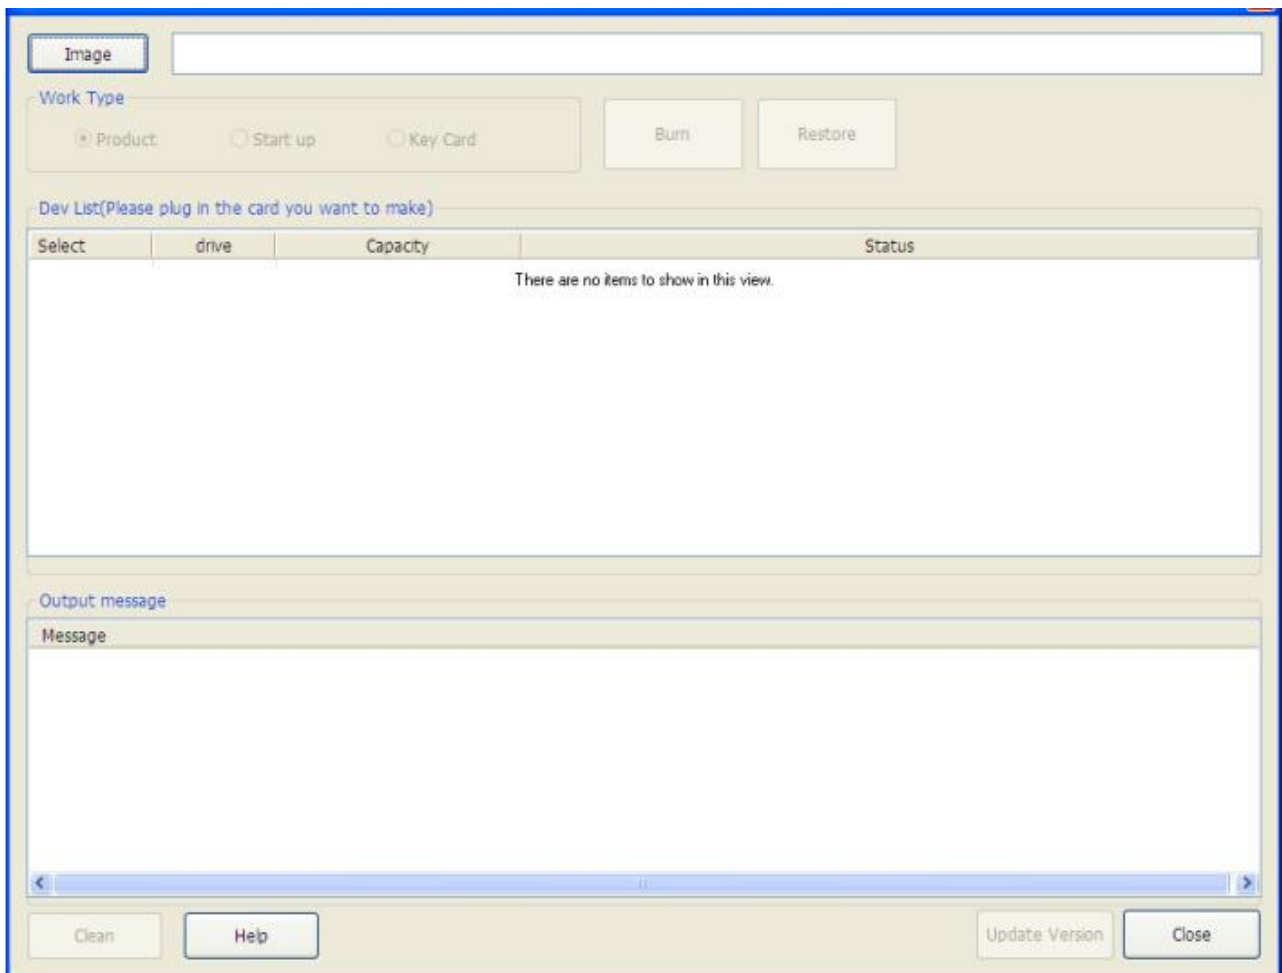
Image

Work Type

Product Start up Key Card

Burn Restore

Dev List(Please plug in the card you want to make)

| Select | drive | Capacity | Status |
|---|---|---|---|

There are no items to show in this view.

Output message

Message

Clean Help Update Version Close